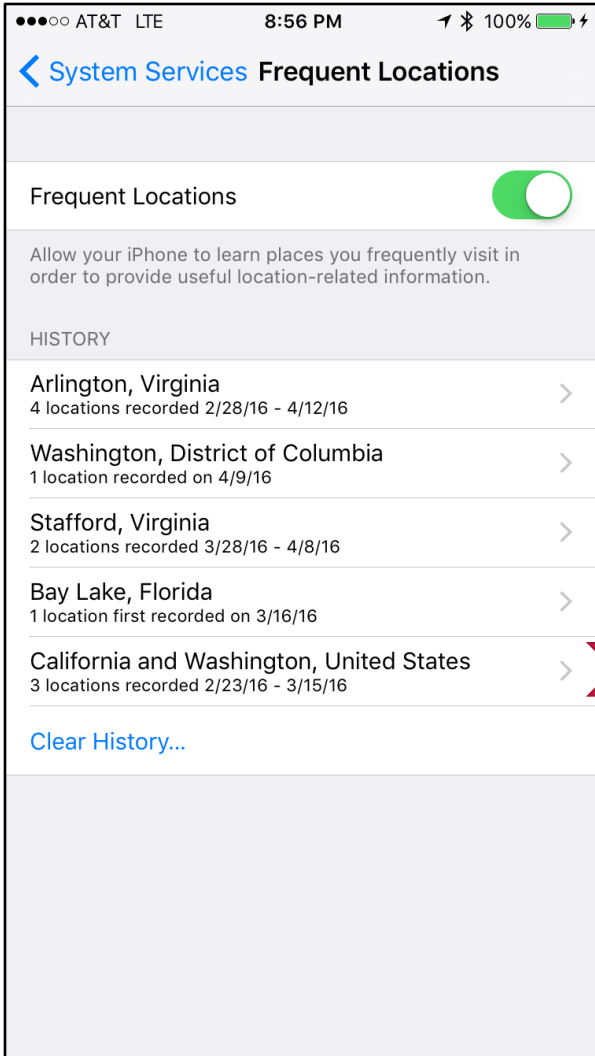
●●●○○ AT&T LTE 8:56 PM 100%

System Services Frequent Locations

Frequent Locations

Allow your iPhone to learn places you frequently visit in order to provide useful location-related information.

HISTORY

Arlington, Virginia
4 locations recorded 2/28/16 - 4/12/16

Washington, District of Columbia
1 location recorded on 4/9/16

Stafford, Virginia
2 locations recorded 3/28/16 - 4/8/16

Bay Lake, Florida
1 location first recorded on 3/16/16

California and Washington, United States
3 locations recorded 2/23/16 - 3/15/16

Clear History...